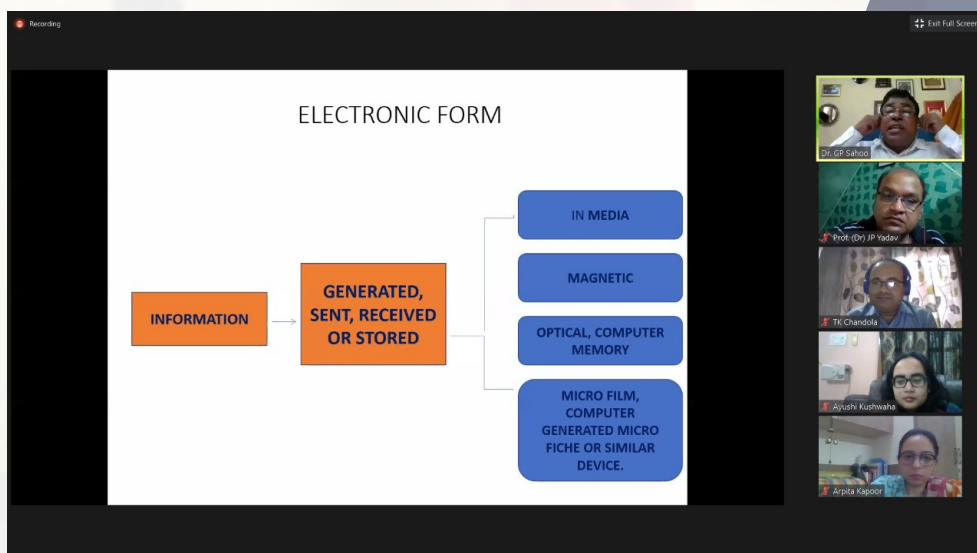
Recording

Exit Full Screen

ELECTRONIC FORM

INFORMATION

GENERATED, SENT, RECEIVED OR STORED

IN MEDIA

MAGNETIC

OPTICAL, COMPUTER MEMORY

MICRO FILM, COMPUTER GENERATED MICRO FICHE OR SIMILAR DEVICE.

Dr. GP Sahoo

Prof. (Dr) JP Yadav

TK Chandola

Ayushi Kushwaha

Arpita Kapoor